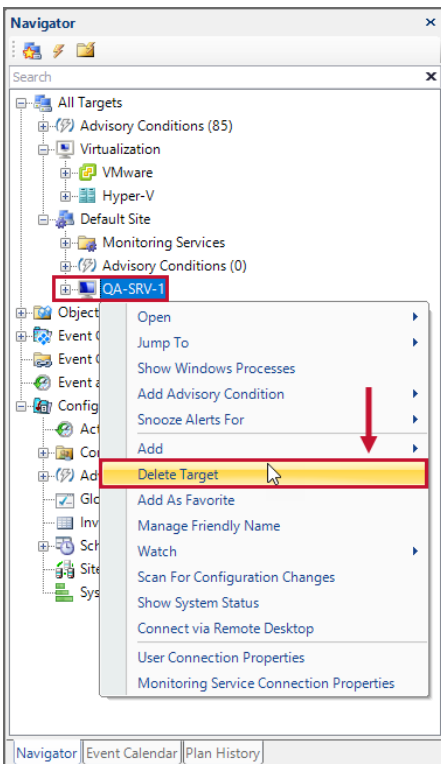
Navigator

Search

All Targets
Advisory Conditions (85)
Virtualization
VMware
Hyper-V
Default Site
Monitoring Services
Advisory Conditions (0)
QA-SRV-1
Object
Event C
Event C
Event a
Config
Act
Co
Ad
Glo
Inv
Sch
Site
Sys

Open
Jump To
Show Windows Processes
Add Advisory Condition
Snooze Alerts For
Add
Delete Target
Add As Favorite
Manage Friendly Name
Watch
Scan For Configuration Changes
Show System Status
Connect via Remote Desktop
User Connection Properties
Monitoring Service Connection Properties

Navigator | Event Calendar | Plan History